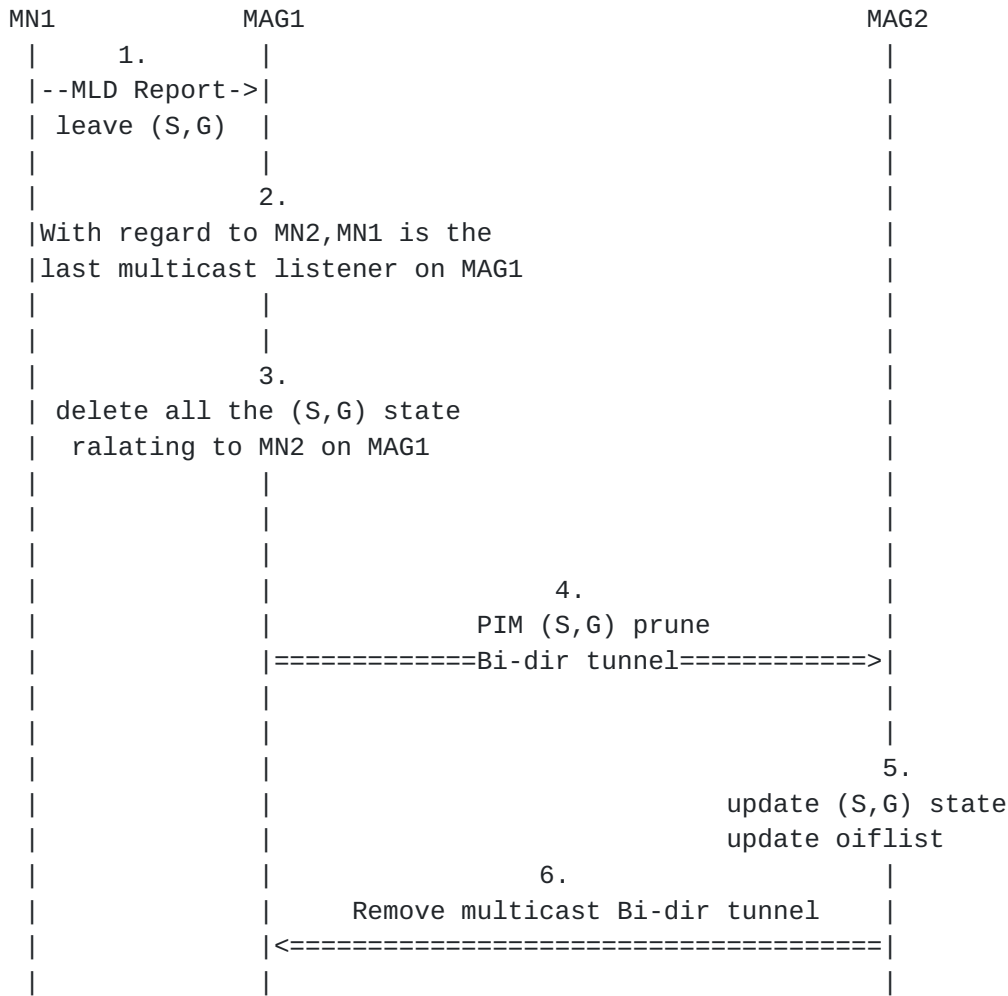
MN1 MAG1 MAG2

1.
--MLD Report->
leave (S,G)

2.
With regard to MN2,MN1 is the last multicast listener on MAG1

3.
delete all the (S,G) state ralating to MN2 on MAG1

4.
PIM (S,G) prune
=============Bi-dir tunnel============>

5.
update (S,G) state
update oiflist

6.
Remove multicast Bi-dir tunnel
<=====================================